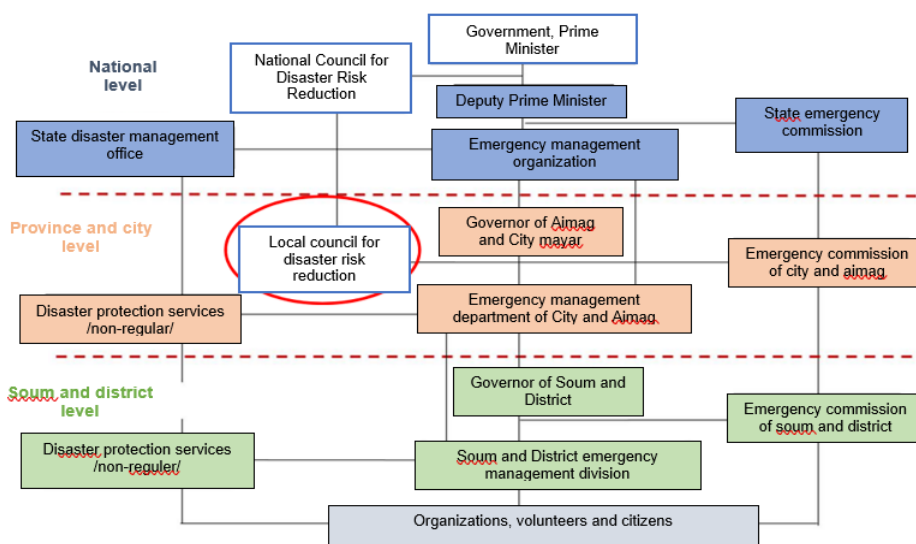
National level

Government, Prime Minister

National Council for Disaster Risk Reduction

Deputy Prime Minister

State disaster management office

Emergency management organization

State emergency commission

Province and city level

Local council for disaster risk reduction

Governor of Aimag and City mayar

Emergency commission of city and aimag

Disaster protection services /non-regular/

Emergency management department of City and Aimag

Soum and district level

Governor of Soum and District

Emergency commission of soum and district

Disaster protection services /non-reguler/

Soum and District emergency management division

Organizations, volunteers and citizens